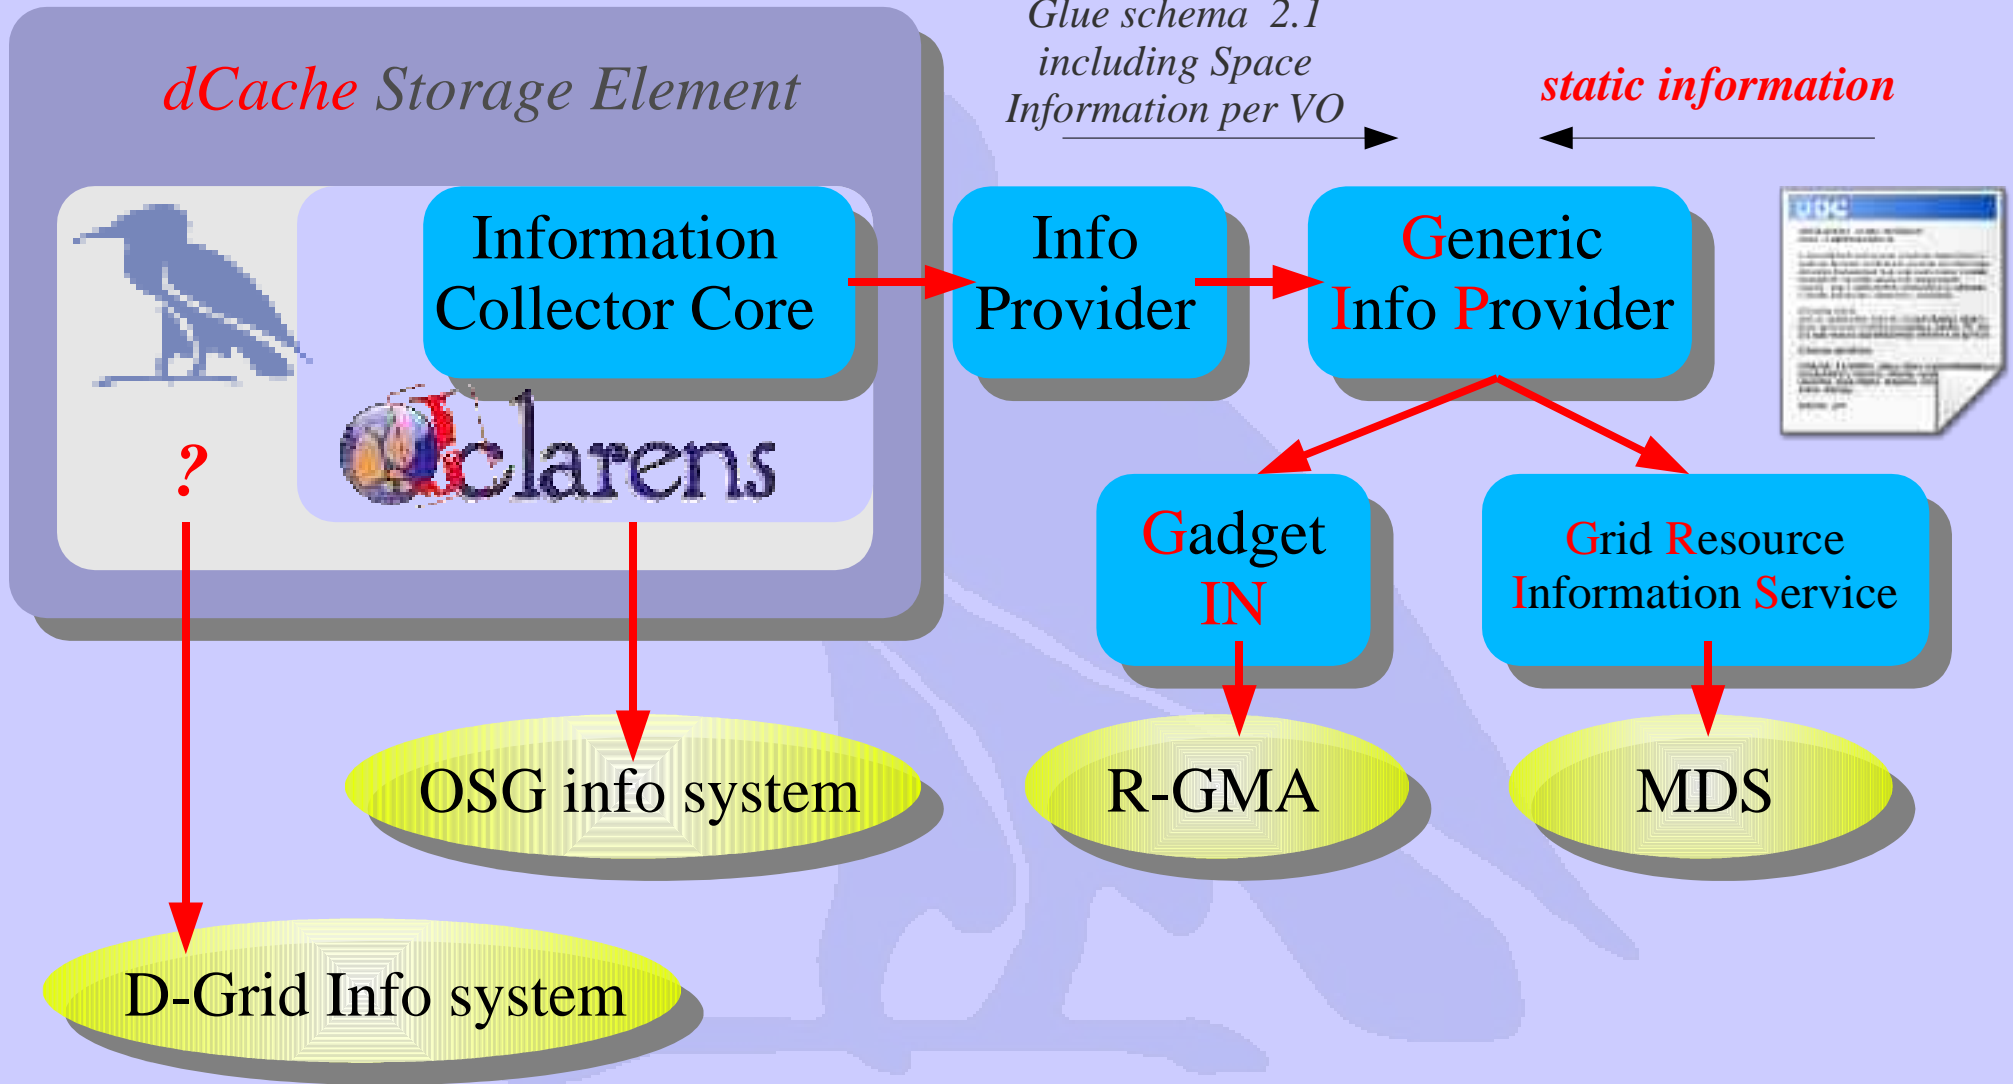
dCache Storage Element

Glue schema 2.1
including Space
Information per VO

static information

Information
Collector Core

Info
Provider

Generic
Info Provider

clarens

?

Gadget
IN

Grid Resource
Information Service

OSG info system

R-GMA

MDS

D-Grid Info system